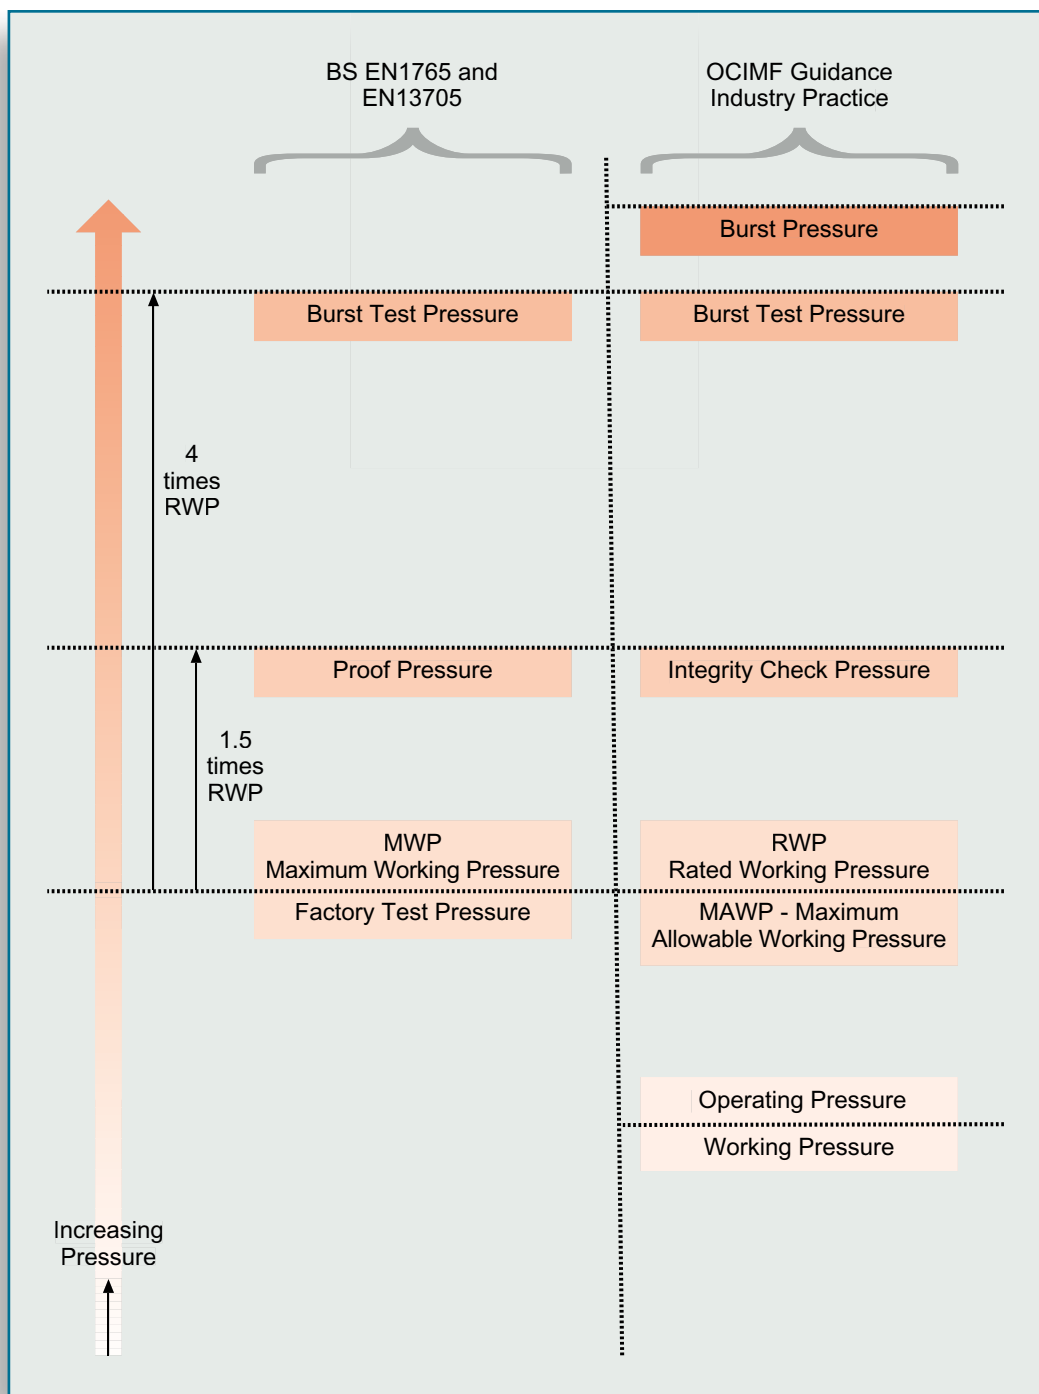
BS EN1765 and EN13705

OCIMF Guidance Industry Practice

Burst Pressure

Burst Test Pressure

Burst Test Pressure

4 times RWP

Proof Pressure

Integrity Check Pressure

1.5 times RWP

MWP
Maximum Working Pressure

RWP
Rated Working Pressure

Factory Test Pressure

MAWP - Maximum Allowable Working Pressure

Operating Pressure

Working Pressure

Increasing Pressure